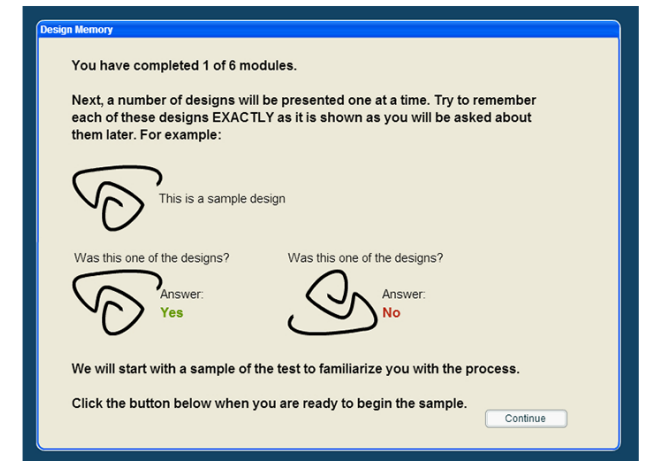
Design Memory

You have completed 1 of 6 modules.

Next, a number of designs will be presented one at a time. Try to remember each of these designs EXACTLY as it is shown as you will be asked about them later. For example:

This is a sample design

Was this one of the designs?

Answer:
Yes

Was this one of the designs?

Answer:
No

We will start with a sample of the test to familiarize you with the process.

Click the button below when you are ready to begin the sample.

Continue